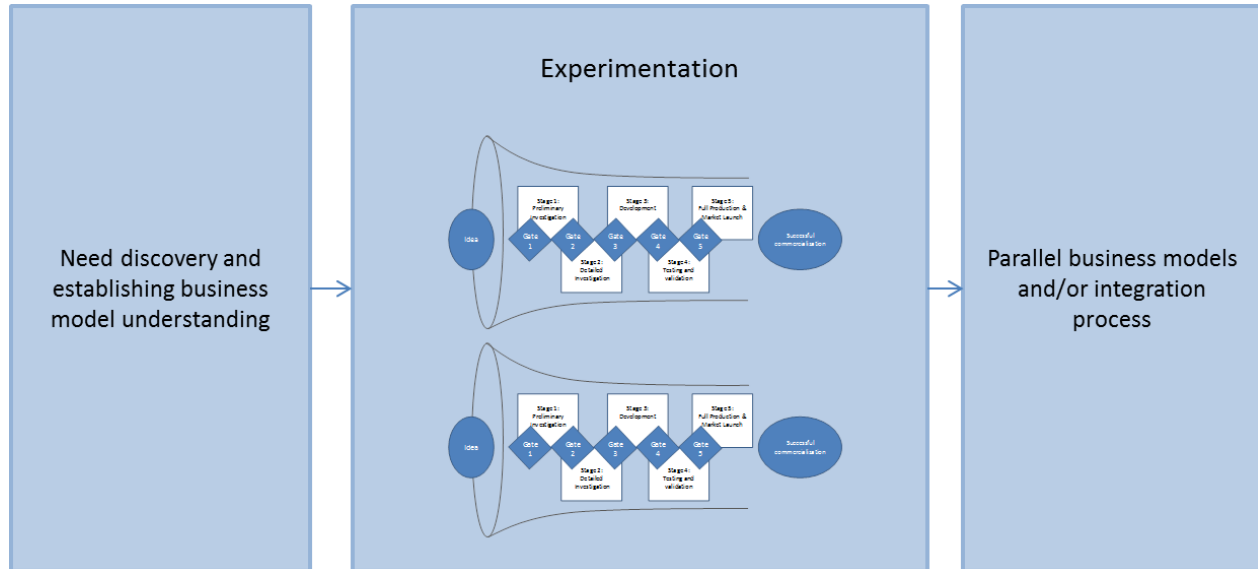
Need discovery and establishing business model understanding

Experimentation

Idea

Stage 1: Preliminary investigation

Gate 1

Gate 2

Stage 2: Detailed investigation

Stage 3: Development

Gate 3

Gate 4

Stage 4: Testing and validation

Stage 5: Full Production & Market Launch

Gate 5

Successful commercialisation

Idea

Stage 1: Preliminary investigation

Gate 1

Gate 2

Stage 2: Detailed investigation

Stage 3: Development

Gate 3

Gate 4

Stage 4: Testing and validation

Stage 5: Full Production & Market Launch

Gate 5

Successful commercialisation

Parallel business models and/or integration process